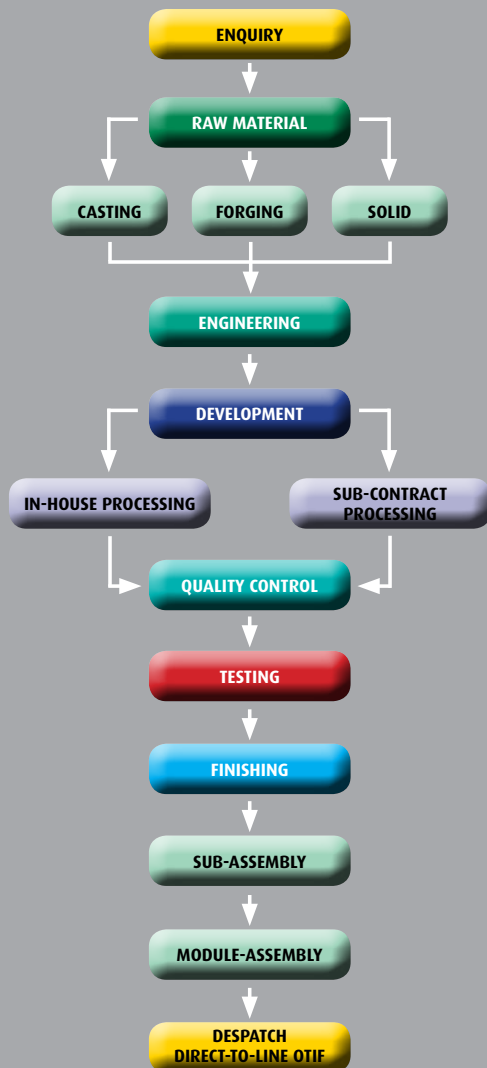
ENQUIRY

RAW MATERIAL

CASTING

FORGING

SOLID

ENGINEERING

DEVELOPMENT

IN-HOUSE PROCESSING

SUB-CONTRACT PROCESSING

QUALITY CONTROL

TESTING

FINISHING

SUB-ASSEMBLY

MODULE-ASSEMBLY

DESPATCH DIRECT-TO-LINE OTIF